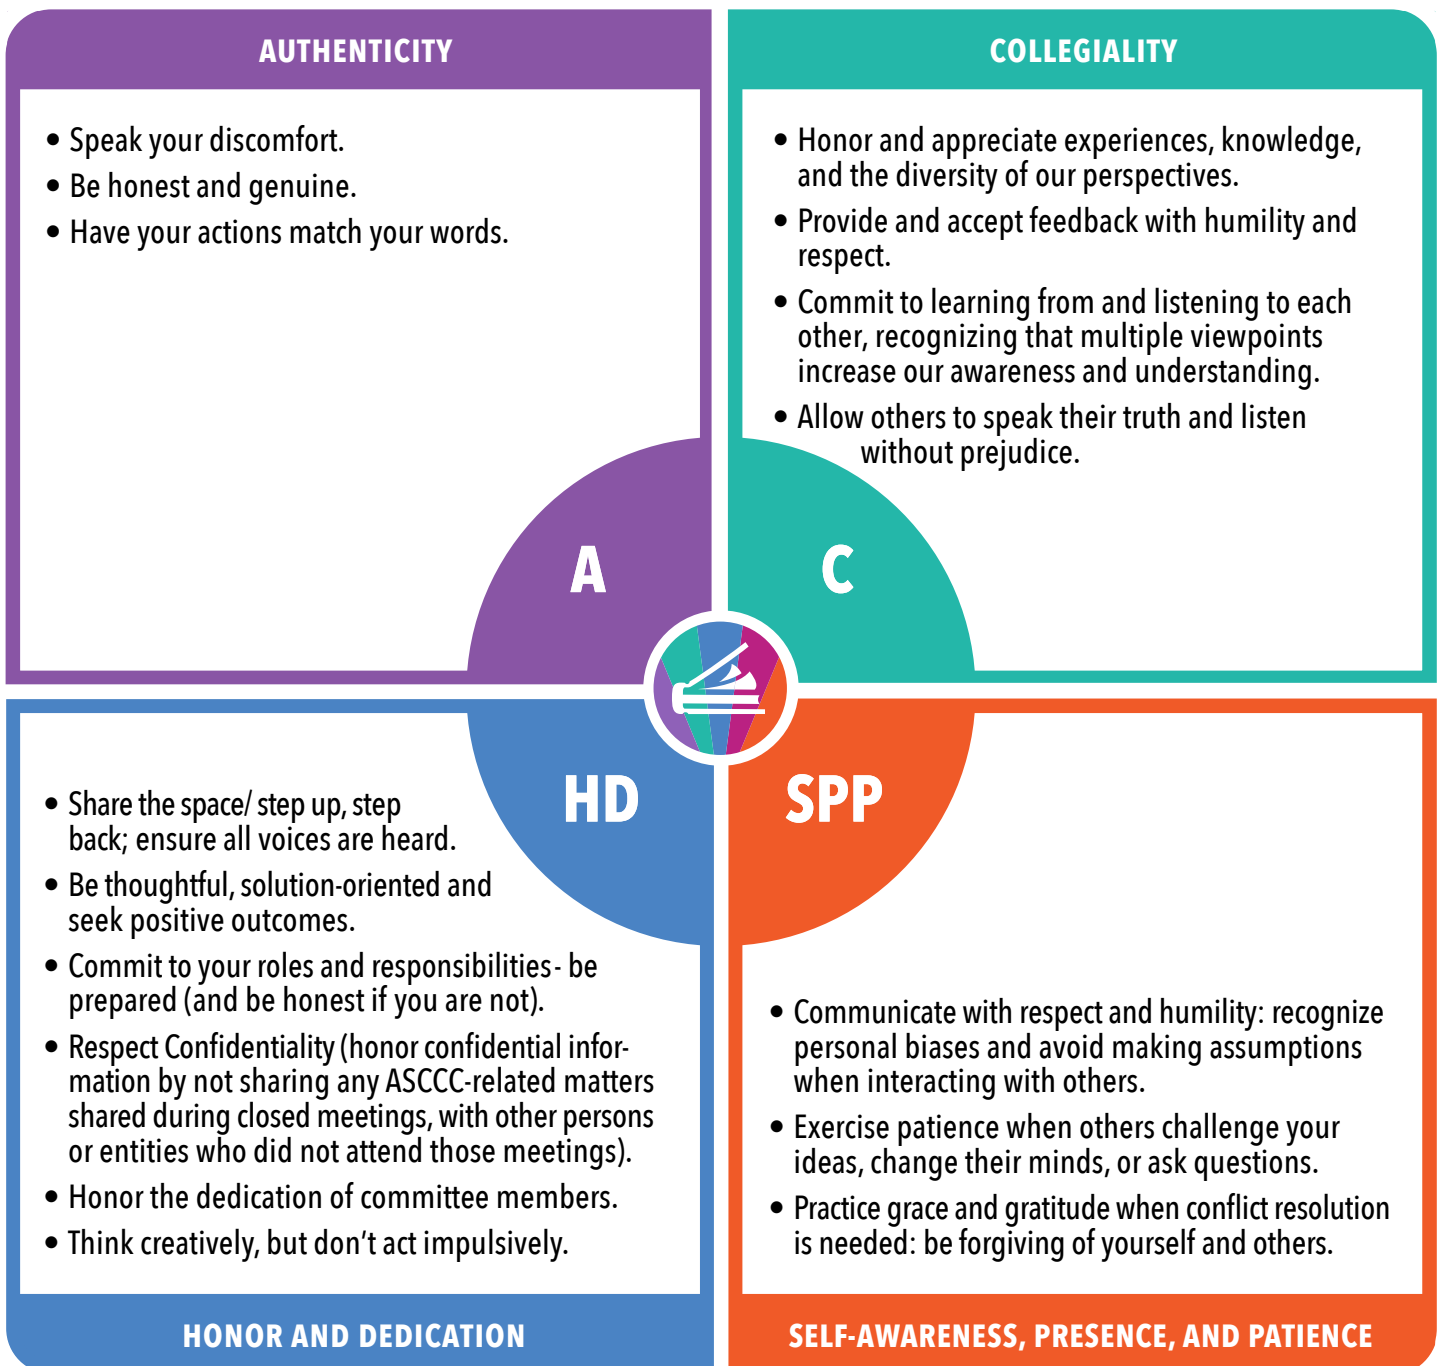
AUTHENTICITY

• Speak your discomfort.
• Be honest and genuine.
• Have your actions match your words.

COLLEGIALITY

• Honor and appreciate experiences, knowledge, and the diversity of our perspectives.
• Provide and accept feedback with humility and respect.
• Commit to learning from and listening to each other, recognizing that multiple viewpoints increase our awareness and understanding.
• Allow others to speak their truth and listen without prejudice.

A

C

HD

SPP

• Share the space/ step up, step back; ensure all voices are heard.
• Be thoughtful, solution-oriented and seek positive outcomes.
• Commit to your roles and responsibilities - be prepared (and be honest if you are not).
• Respect Confidentiality (honor confidential information by not sharing any ASCCC-related matters shared during closed meetings, with other persons or entities who did not attend those meetings).
• Honor the dedication of committee members.
• Think creatively, but don't act impulsively.

• Communicate with respect and humility: recognize personal biases and avoid making assumptions when interacting with others.
• Exercise patience when others challenge your ideas, change their minds, or ask questions.
• Practice grace and gratitude when conflict resolution is needed: be forgiving of yourself and others.

HONOR AND DEDICATION

SELF-AWARENESS, PRESENCE, AND PATIENCE